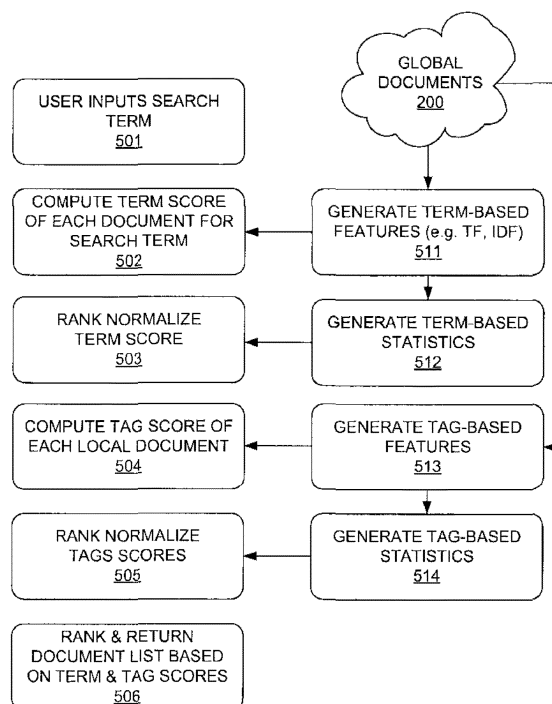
GLOBAL DOCUMENTS 200

USER INPUTS SEARCH TERM 501

COMPUTE TERM SCORE OF EACH DOCUMENT FOR SEARCH TERM 502

GENERATE TERM-BASED FEATURES (e.g. TF, IDF) 511

RANK NORMALIZE TERM SCORE 503

GENERATE TERM-BASED STATISTICS 512

COMPUTE TAG SCORE OF EACH LOCAL DOCUMENT 504

GENERATE TAG-BASED FEATURES 513

RANK NORMALIZE TAGS SCORES 505

GENERATE TAG-BASED STATISTICS 514

RANK & RETURN DOCUMENT LIST BASED ON TERM & TAG SCORES 506